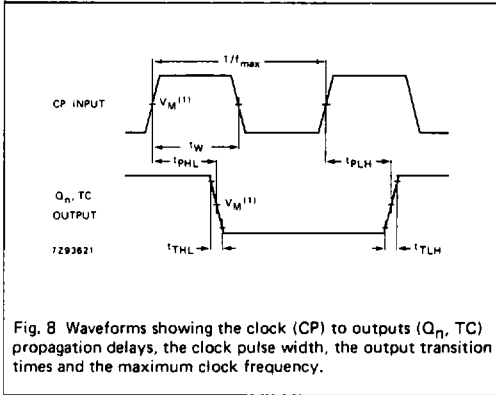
$1/f_{max}$

CP INPUT

$V_M^{(1)}$

$t_W$

$t_{PHL}$

$t_{PLH}$

$Q_n$, TC OUTPUT

$V_M^{(1)}$

7Z93621

$t_{THL}$

$t_{TLH}$

Fig. 8 Waveforms showing the clock (CP) to outputs ($Q_n$, TC) propagation delays, the clock pulse width, the output transition times and the maximum clock frequency.